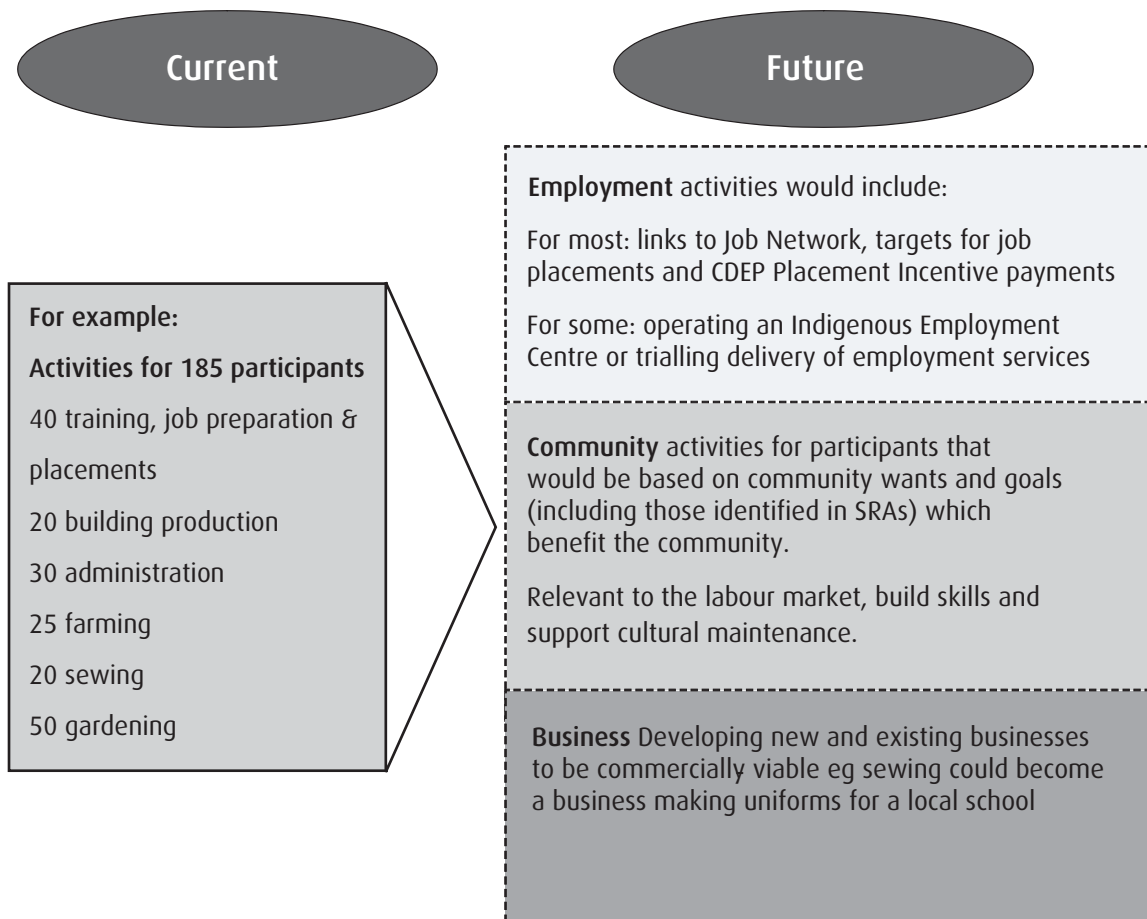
Current

Future

For example:

Activities for 185 participants

40 training, job preparation & placements

20 building production

30 administration

25 farming

20 sewing

50 gardening

Employment activities would include:

For most: links to Job Network, targets for job placements and CDEP Placement Incentive payments

For some: operating an Indigenous Employment Centre or trialling delivery of employment services

Community activities for participants that would be based on community wants and goals (including those identified in SRAs) which benefit the community.

Relevant to the labour market, build skills and support cultural maintenance.

Business Developing new and existing businesses to be commercially viable eg sewing could become a business making uniforms for a local school